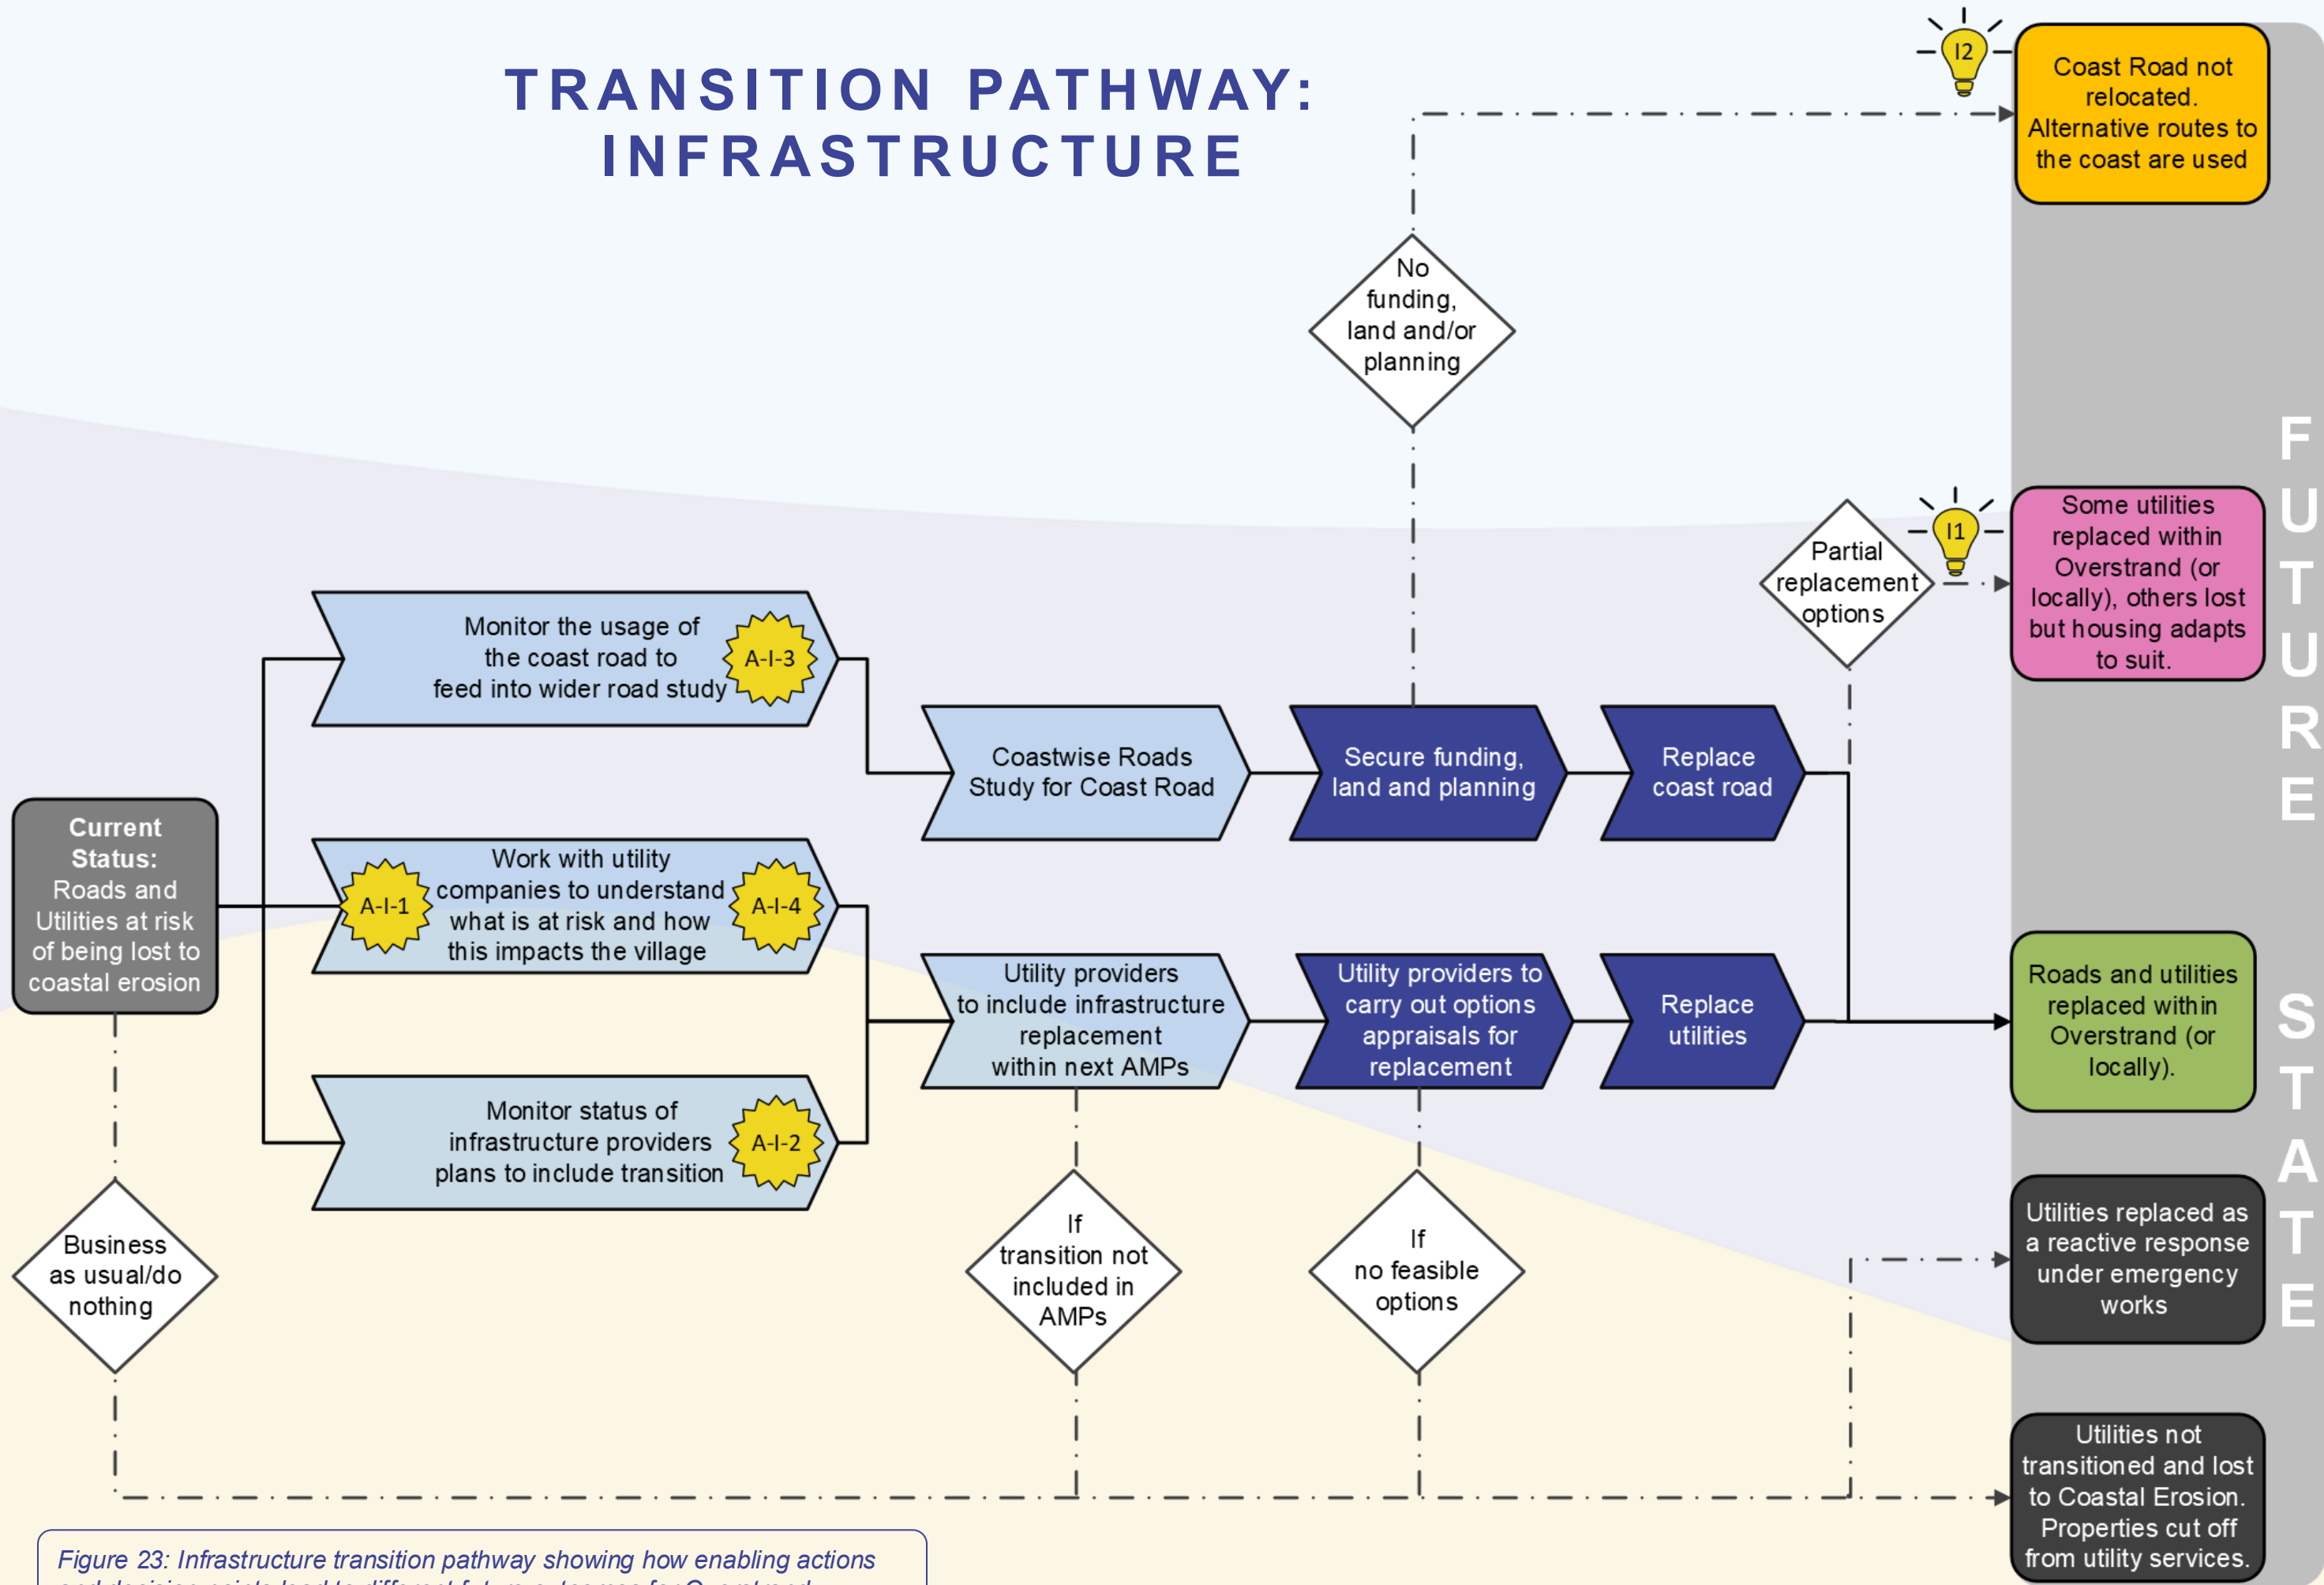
TRANSITION PATHWAY: INFRASTRUCTURE

Current Status: Roads and Utilities at risk of being lost to coastal erosion

Monitor the usage of the coast road to feed into wider road study A-I-3

A-I-1 Work with utility companies to understand what is at risk and how this impacts the village A-I-4

Monitor status of infrastructure providers plans to include transition A-I-2

Coastwise Roads Study for Coast Road

Secure funding, land and planning

Replace coast road

Utility providers to include infrastructure replacement within next AMPs

Utility providers to carry out options appraisals for replacement

Replace utilities

No funding, land and/or planning

Partial replacement options

Business as usual/do nothing

If transition not included in AMPs

If no feasible options

I2

I1

Coast Road not relocated. Alternative routes to the coast are used

Some utilities replaced within Overstrand (or locally), others lost but housing adapts to suit.

Roads and utilities replaced within Overstrand (or locally).

Utilities replaced as a reactive response under emergency works

Utilities not transitioned and lost to Coastal Erosion. Properties cut off from utility services.

FUTURE STATE

Figure 23: Infrastructure transition pathway showing how enabling actions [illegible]